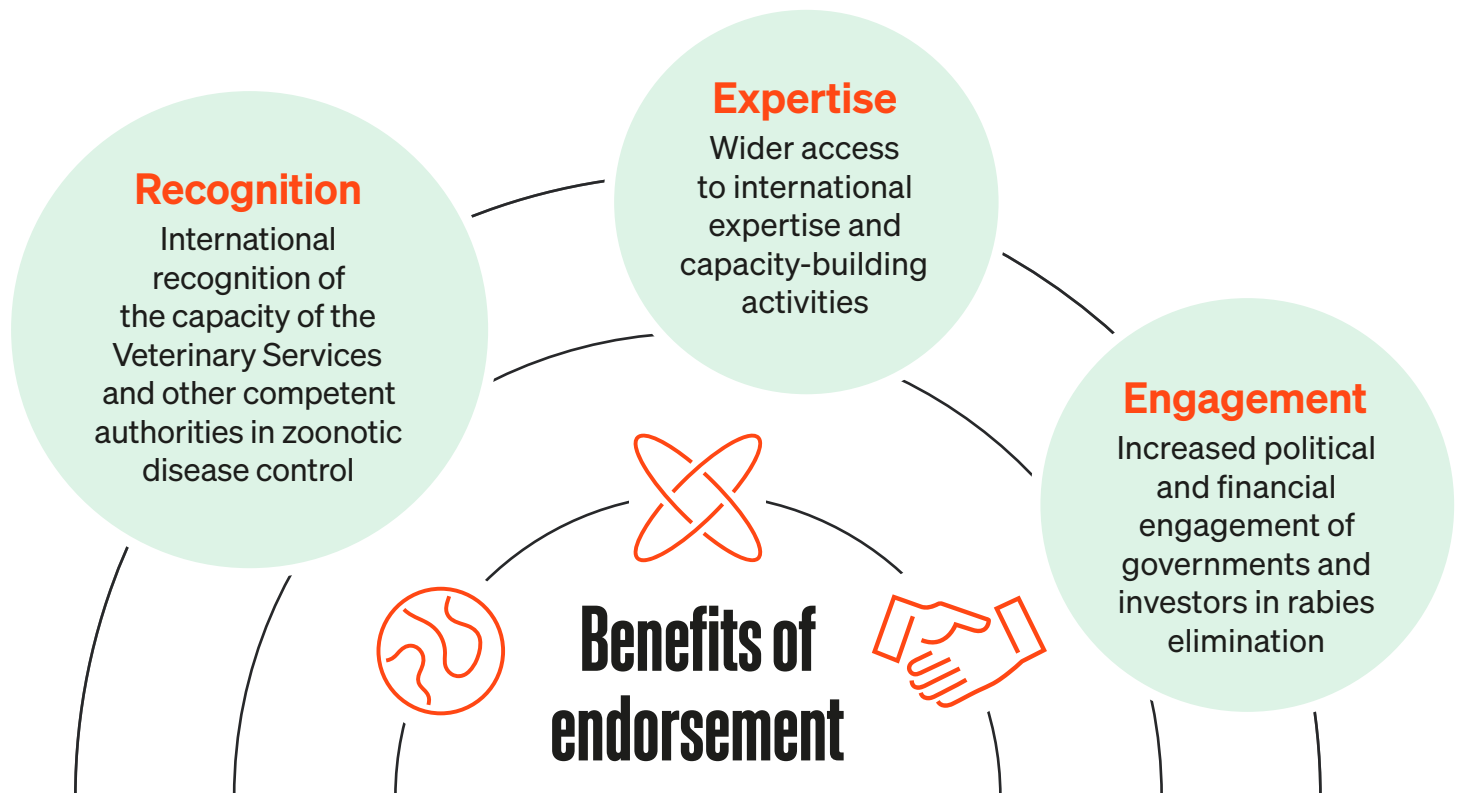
Recognition
International recognition of the capacity of the Veterinary Services and other competent authorities in zoonotic disease control

Expertise
Wider access to international expertise and capacity-building activities

Engagement
Increased political and financial engagement of governments and investors in rabies elimination

Benefits of endorsement